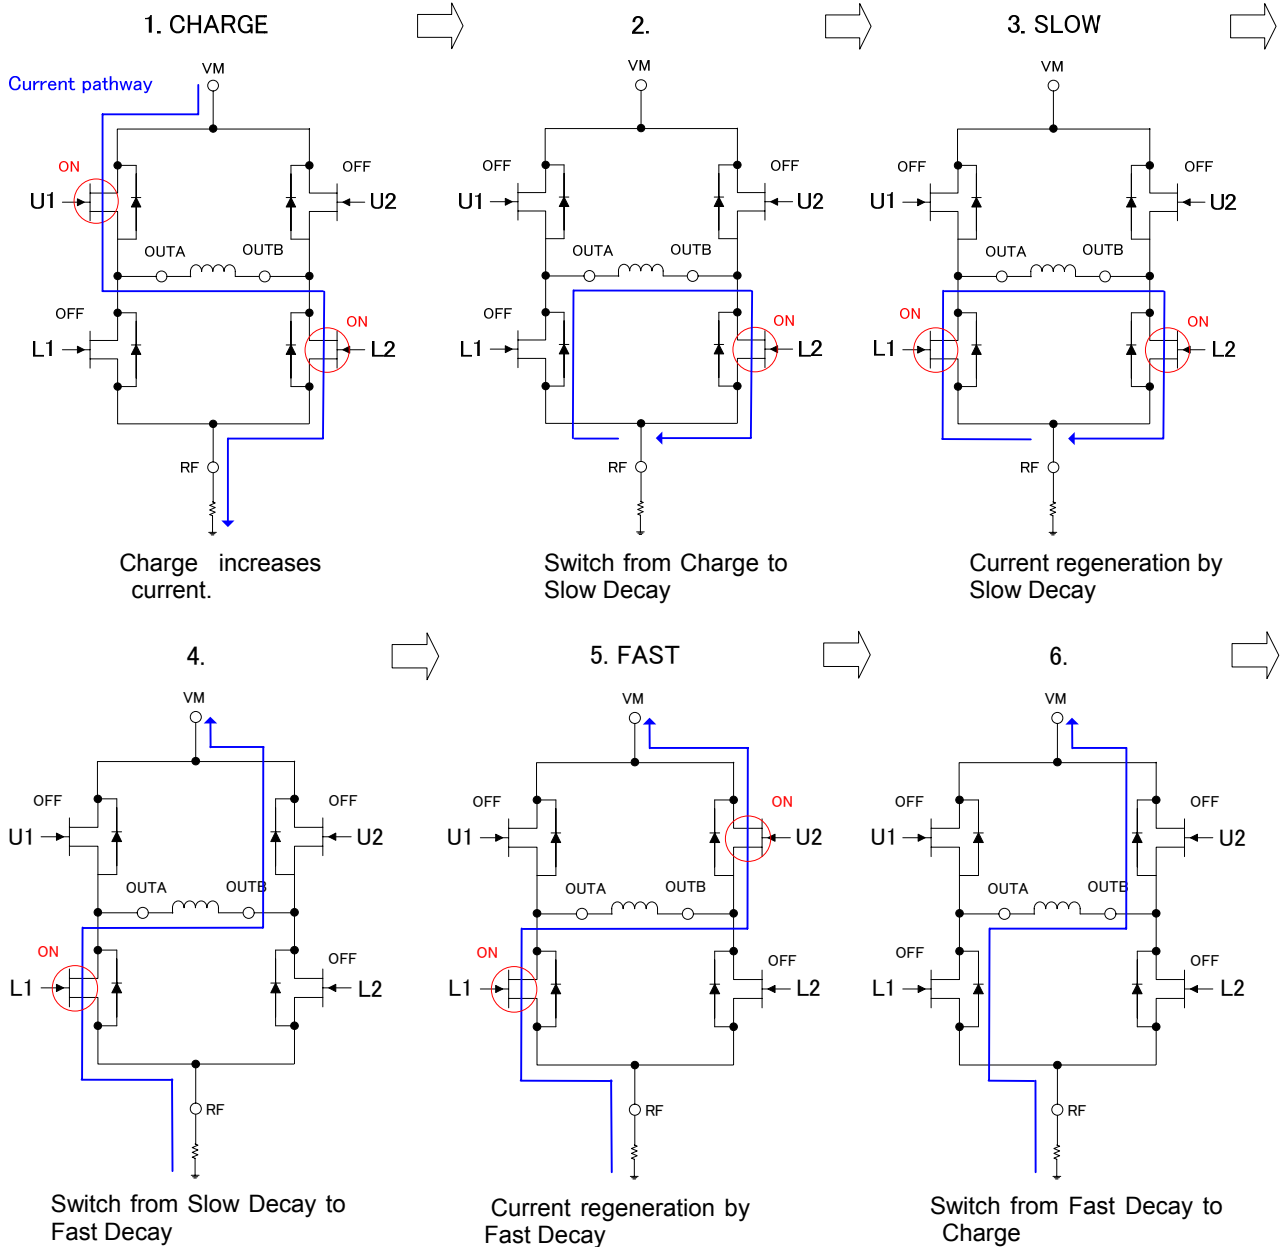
1. CHARGE

Current pathway

VM

ON

U1

OFF

U2

OUTA

OUTB

OFF

L1

ON

L2

RF

Charge increases current.

2.

VM

OFF

U1

OFF

U2

OUTA

OUTB

OFF

L1

ON

L2

RF

Switch from Charge to Slow Decay

3. SLOW

VM

OFF

U1

OFF

U2

OUTA

OUTB

ON

L1

ON

L2

RF

Current regeneration by Slow Decay

4.

VM

OFF

U1

OFF

U2

OUTA

OUTB

ON

L1

OFF

L2

RF

Switch from Slow Decay to Fast Decay

5. FAST

VM

OFF

U1

ON

U2

OUTA

OUTB

ON

L1

OFF

L2

RF

Current regeneration by Fast Decay

6.

VM

OFF

U1

OFF

U2

OUTA

OUTB

OFF

L1

OFF

L2

RF

Switch from Fast Decay to Charge